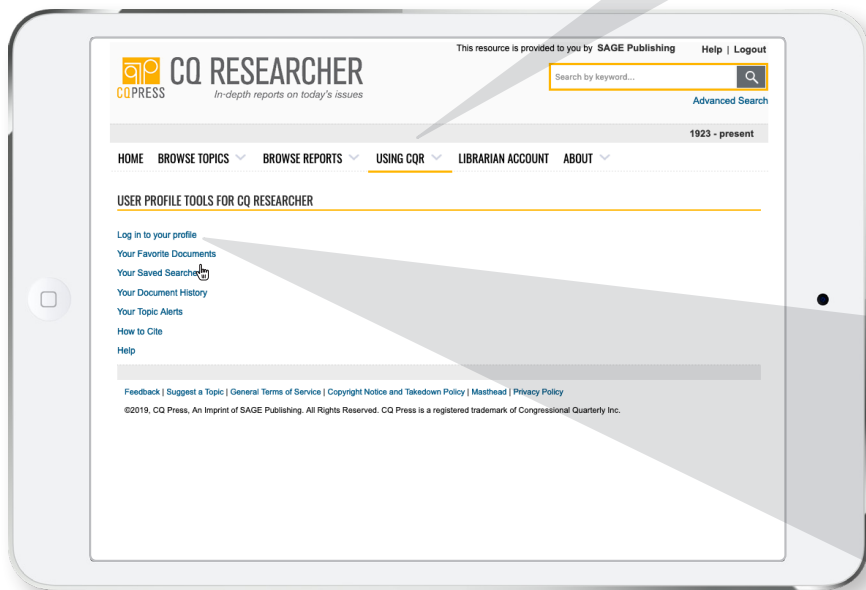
CQ PRESS

CQ RESEARCHER

In-depth reports on today's issues

This resource is provided to you by SAGE Publishing

Help | Logout

Search by keyword...

Advanced Search

1923 - present

HOME BROWSE TOPICS BROWSE REPORTS USING CQR LIBRARIAN ACCOUNT ABOUT

USER PROFILE TOOLS FOR CQ RESEARCHER

Log in to your profile

Your Favorite Documents

Your Saved Searches

Your Document History

Your Topic Alerts

How to Cite

Help

Feedback | Suggest a Topic | General Terms of Service | Copyright Notice and Takedown Policy | Masthead | Privacy Policy

©2019, CQ Press, An Imprint of SAGE Publishing. All Rights Reserved. CQ Press is a registered trademark of Congressional Quarterly Inc.